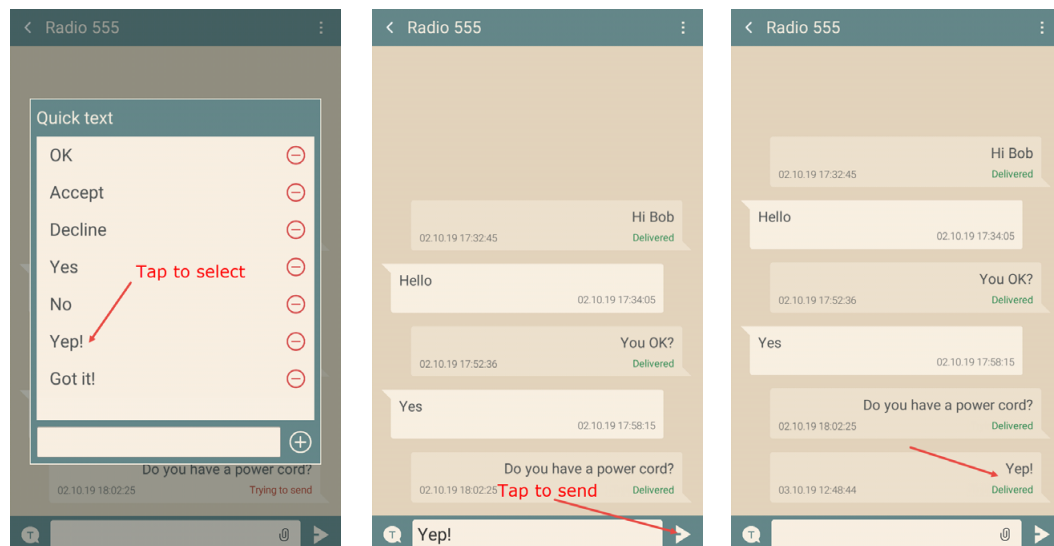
Radio 555

Quick text

OK
Accept
Decline
Yes
No
Yep!
Got it!

Tap to select

Do you have a power cord?
02.10.19 18:02:25 Trying to send

T

Radio 555

Hi Bob
02.10.19 17:32:45 Delivered

Hello
02.10.19 17:34:05

You OK?
02.10.19 17:52:36 Delivered

Yes
02.10.19 17:58:15

Do you have a power cord?
02.10.19 18:02:25 Delivered

Tap to send

T Yep!

Radio 555

Hi Bob
02.10.19 17:32:45 Delivered

Hello
02.10.19 17:34:05

You OK?
02.10.19 17:52:36 Delivered

Yes
02.10.19 17:58:15

Do you have a power cord?
02.10.19 18:02:25 Delivered

Yep!
03.10.19 12:48:44 Delivered

T